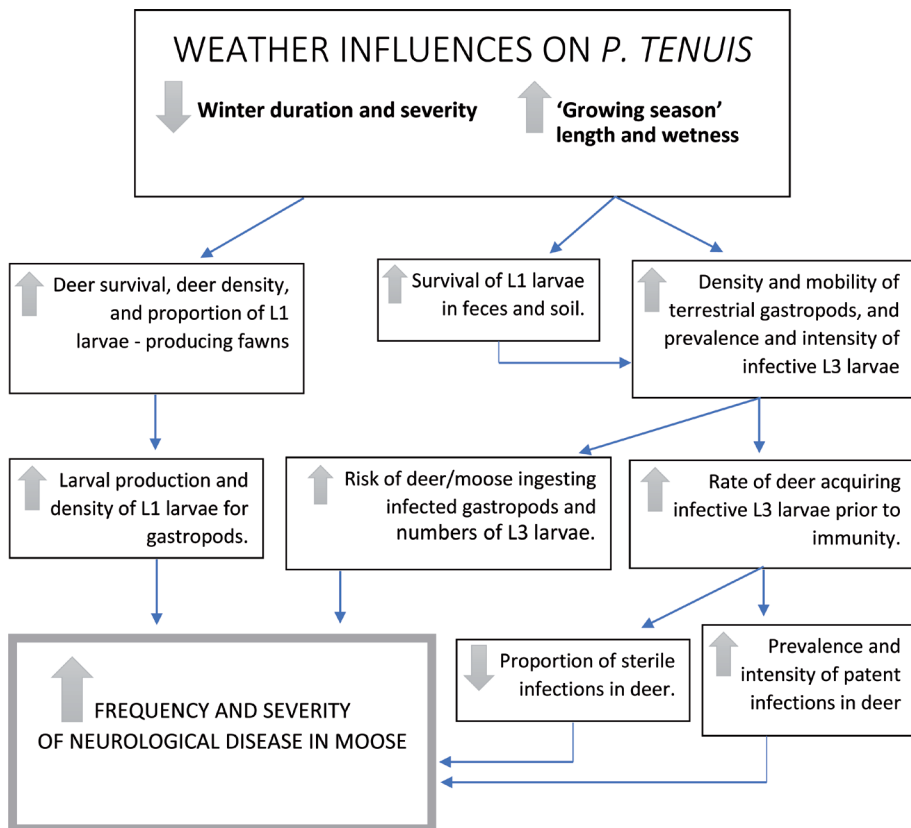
WEATHER INFLUENCES ON *P. TENUIS*

**Winter duration and severity**

**'Growing season' length and wetness**

Deer survival, deer density, and proportion of L1 larvae - producing fawns

Survival of L1 larvae in feces and soil.

Density and mobility of terrestrial gastropods, and prevalence and intensity of infective L3 larvae

Larval production and density of L1 larvae for gastropods.

Risk of deer/moose ingesting infected gastropods and numbers of L3 larvae.

Rate of deer acquiring infective L3 larvae prior to immunity.

Proportion of sterile infections in deer.

Prevalence and intensity of patent infections in deer

FREQUENCY AND SEVERITY OF NEUROLOGICAL DISEASE IN MOOSE